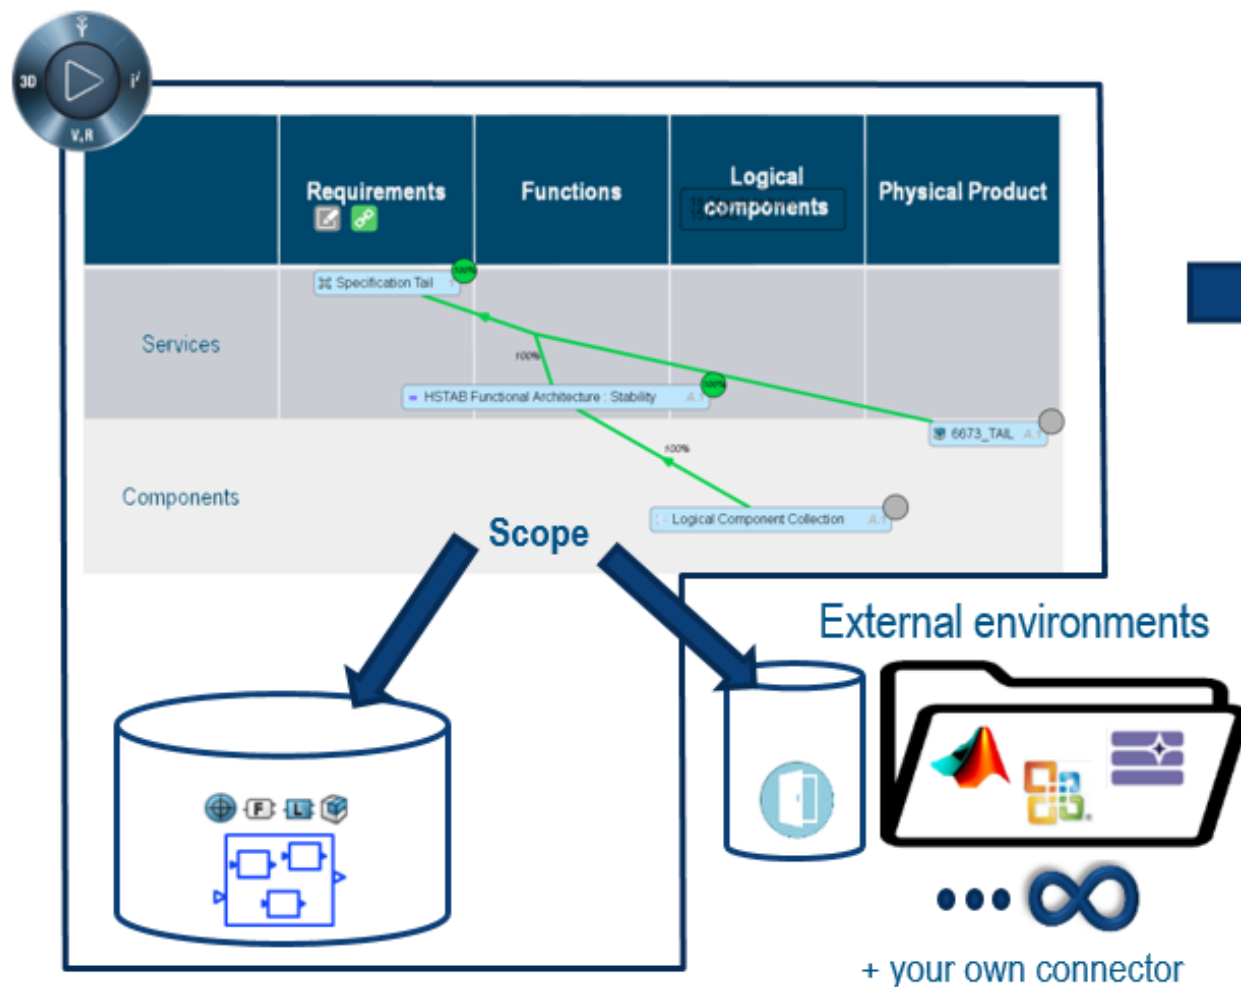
3D
V,R
i

| | Requirements | Functions | Logical components | Physical Product |
|---|---|---|---|---|
| Services | Specification Tail | | | |
| | | HSTAB Functional Architecture : Stability | | 6673_TAIL |
| Components | | | Logical Component Collection | |

100%
100%
100%
100%

Scope

External environments

F
L

+ your own connector